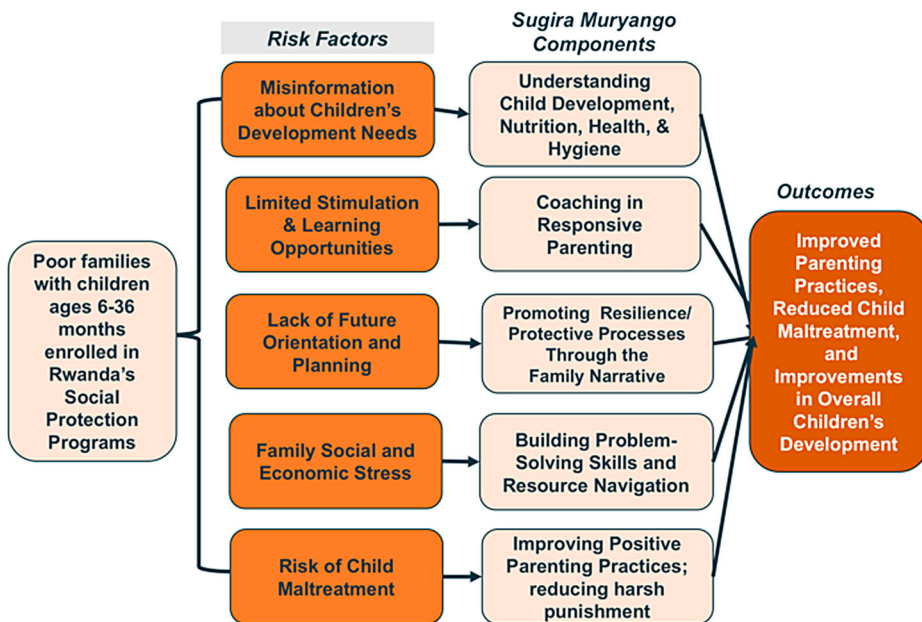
Risk Factors

Sugira Muryango Components

Poor families with children ages 6-36 months enrolled in Rwanda's Social Protection Programs

Misinformation about Children's Development Needs

Understanding Child Development, Nutrition, Health, & Hygiene

Limited Stimulation & Learning Opportunities

Coaching in Responsive Parenting

Lack of Future Orientation and Planning

Promoting Resilience/ Protective Processes Through the Family Narrative

Family Social and Economic Stress

Building Problem-Solving Skills and Resource Navigation

Risk of Child Maltreatment

Improving Positive Parenting Practices; reducing harsh punishment

Outcomes

Improved Parenting Practices, Reduced Child Maltreatment, and Improvements in Overall Children's Development